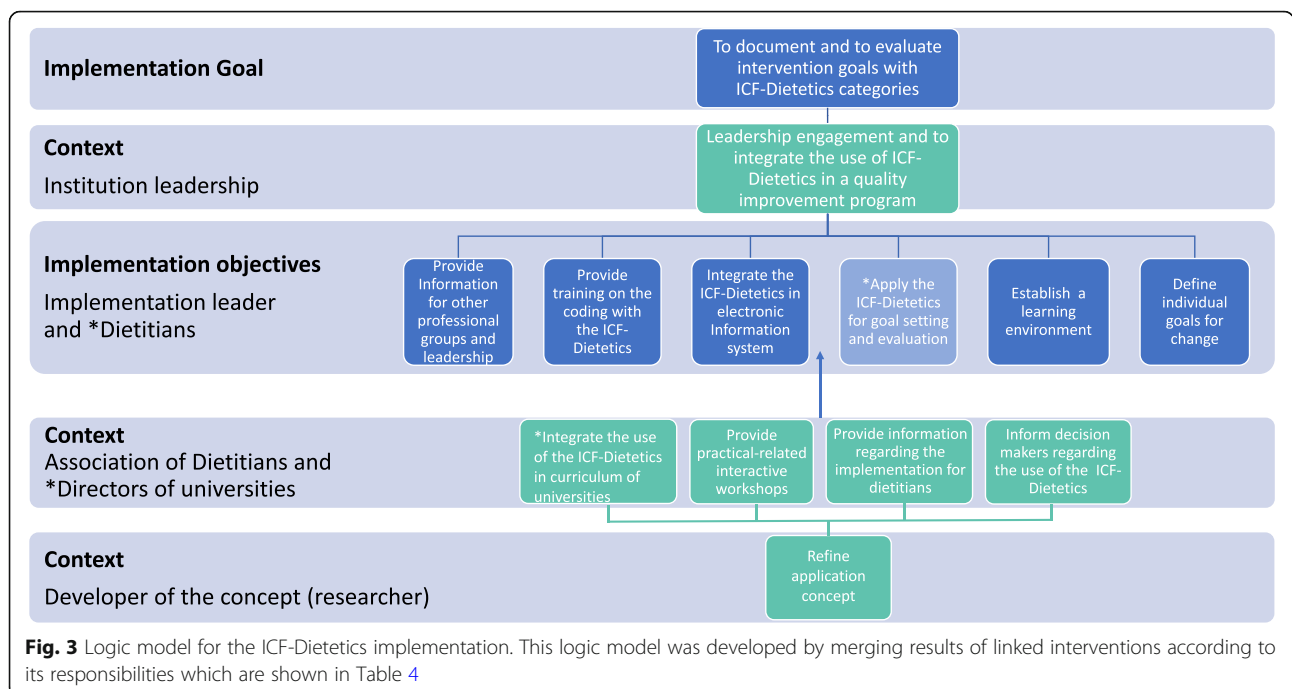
Implementation Goal

To document and to evaluate intervention goals with ICF-Dietetics categories

Context
Institution leadership

Leadership engagement and to integrate the use of ICF-Dietetics in a quality improvement program

Implementation objectives
Implementation leader and *Dietitians

Provide Information for other professional groups and leadership

Provide training on the coding with the ICF-Dietetics

Integrate the ICF-Dietetics in electronic Information system

*Apply the ICF-Dietetics for goal setting and evaluation

Establish a learning environment

Define individual goals for change

Context
Association of Dietitians and *Directors of universities

*Integrate the use of the ICF-Dietetics in curriculum of universities

Provide practical-related interactive workshops

Provide information regarding the implementation for dietitians

Inform decision makers regarding the use of the ICF-Dietetics

Context
Developer of the concept (researcher)

Refine application concept

**Fig. 3** Logic model for the ICF-Dietetics implementation. This logic model was developed by merging results of linked interventions according to its responsibilities which are shown in Table 4